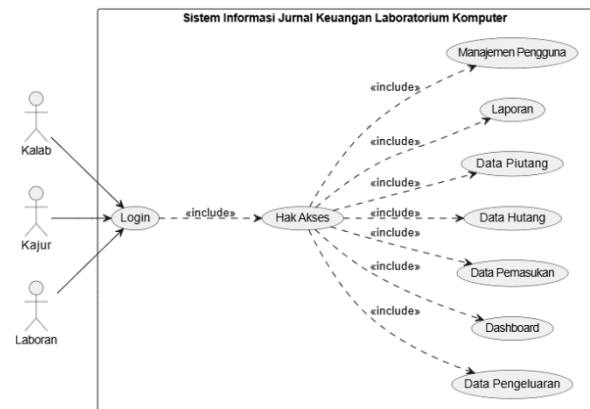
Sistem Informasi Jurnal Keuangan Laboratorium Komputer

Kalab

Kajur

Laboran

Login

«include»

Hak Akses

«include»

Manajemen Pengguna

«include»

Laporan

«include»

Data Piutang

«include»

Data Hutang

«include»

Data Pemasukan

«include»

Dashboard

«include»

Data Pengeluaran